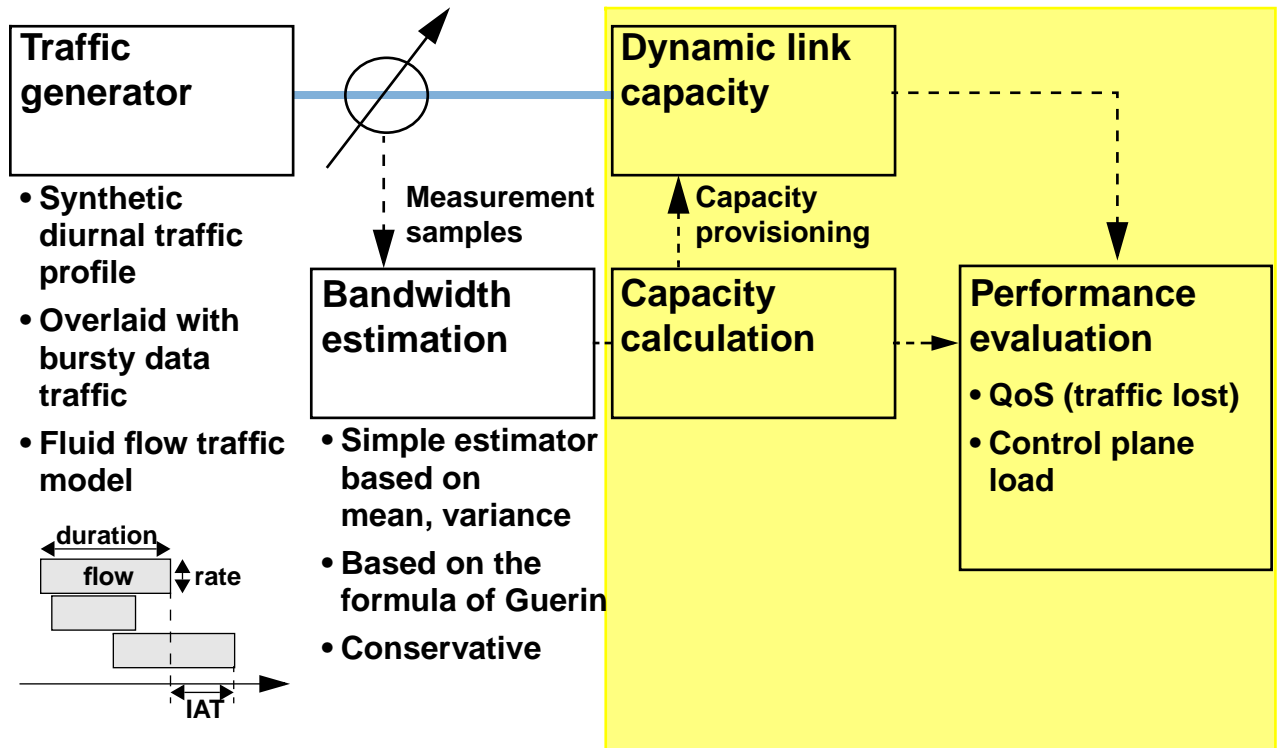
Traffic generator

• Synthetic diurnal traffic profile
• Overlaid with bursty data traffic
• Fluid flow traffic model

duration
flow
rate
IAT

Measurement samples

Bandwidth estimation

• Simple estimator based on mean, variance
• Based on the formula of Guerin
• Conservative

Dynamic link capacity

Capacity provisioning

Capacity calculation

Performance evaluation

• QoS (traffic lost)
• Control plane load